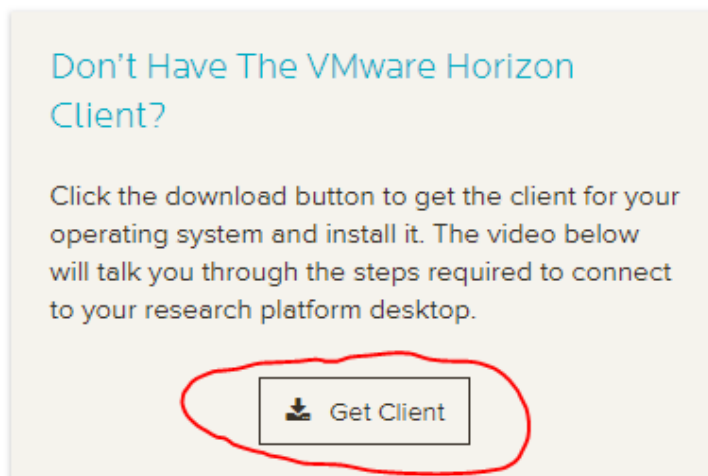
Don’t Have The VMware Horizon Client?

Click the download button to get the client for your operating system and install it. The video below will talk you through the steps required to connect to your research platform desktop.

Get Client